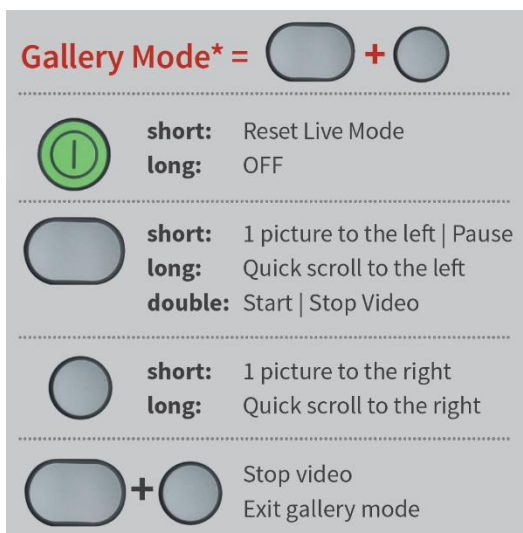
Gallery Mode* = +

short: Reset Live Mode
long: OFF

short: 1 picture to the left | Pause
long: Quick scroll to the left
double: Start | Stop Video

short: 1 picture to the right
long: Quick scroll to the right

+ Stop video
Exit gallery mode